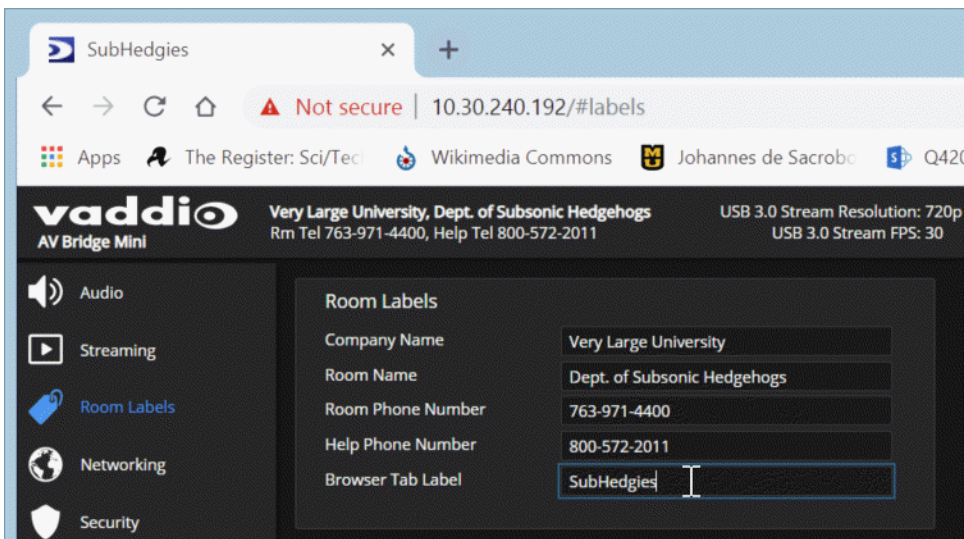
SubHedgies ×
+

Not secure | 10.30.240.192/#labels

Apps The Register: Sci/Tec Wikimedia Commons Johannes de Sacrob Q42

vaddio
AV Bridge Mini

Very Large University, Dept. of Subsonic Hedgehogs
Rm Tel 763-971-4400, Help Tel 800-572-2011

USB 3.0 Stream Resolution: 720p
USB 3.0 Stream FPS: 30

Audio
Streaming
Room Labels
Networking
Security

Room Labels

| | |
|---|---|
| Company Name | Very Large University |
| Room Name | Dept. of Subsonic Hedgehogs |
| Room Phone Number | 763-971-4400 |
| Help Phone Number | 800-572-2011 |
| Browser Tab Label | SubHedgies |